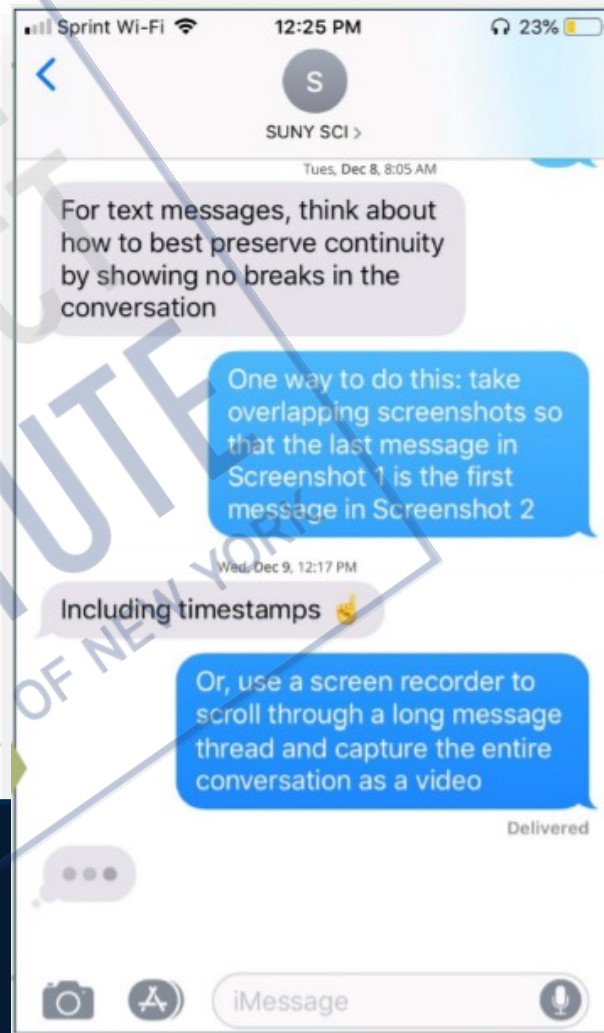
Sprint Wi-Fi 12:25 PM 23%

S

SUNY SCI >

Tues, Dec 8, 8:05 AM

For text messages, think about how to best preserve continuity by showing no breaks in the conversation

One way to do this: take overlapping screenshots so that the last message in Screenshot 1 is the first message in Screenshot 2

Wed, Dec 9, 12:17 PM

Including timestamps ☝️

Or, use a screen recorder to scroll through a long message thread and capture the entire conversation as a video

Delivered

iMessage

UTE OF NEW YORK